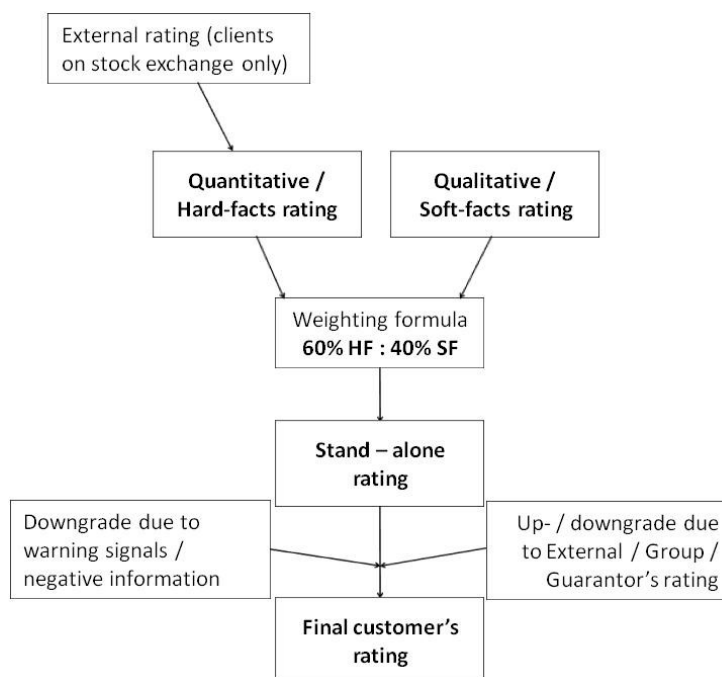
External rating (clients on stock exchange only)

Quantitative / Hard-facts rating

Qualitative / Soft-facts rating

Weighting formula
60% HF : 40% SF

Stand – alone rating

Downgrade due to warning signals / negative information

Up- / downgrade due to External / Group / Guarantor's rating

Final customer's rating